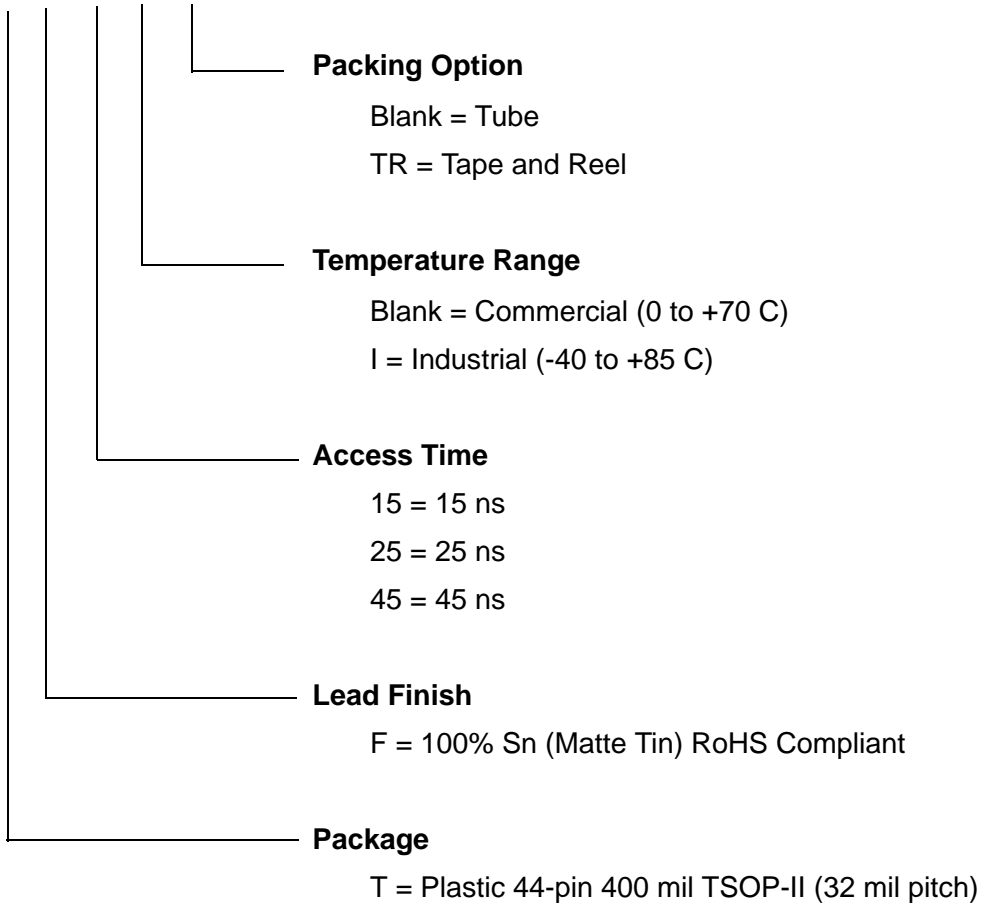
**Packing Option**

Blank = Tube

TR = Tape and Reel

**Temperature Range**

Blank = Commercial (0 to +70 C)

I = Industrial (-40 to +85 C)

**Access Time**

15 = 15 ns

25 = 25 ns

45 = 45 ns

**Lead Finish**

F = 100% Sn (Matte Tin) RoHS Compliant

**Package**

T = Plastic 44-pin 400 mil TSOP-II (32 mil pitch)